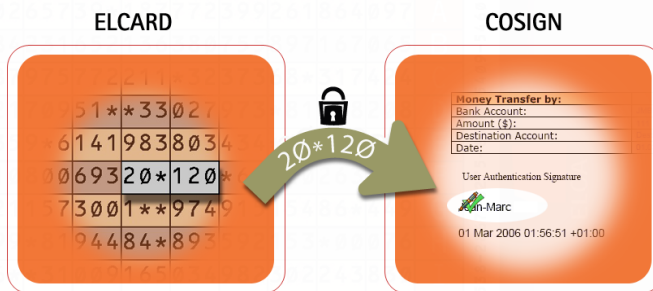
ELCARD

COSIGN

51*\*33027
6141983803
069320\*120
73001\*\*974
94484\*893

2Ø\*12Ø

| Money Transfer by: |
|---|
| Bank Account: |
| Amount ($): |
| Destination Account: |
| Date: |

User Authentication Signature

Jean-Marc

01 Mar 2006 01:56:51 +01:00